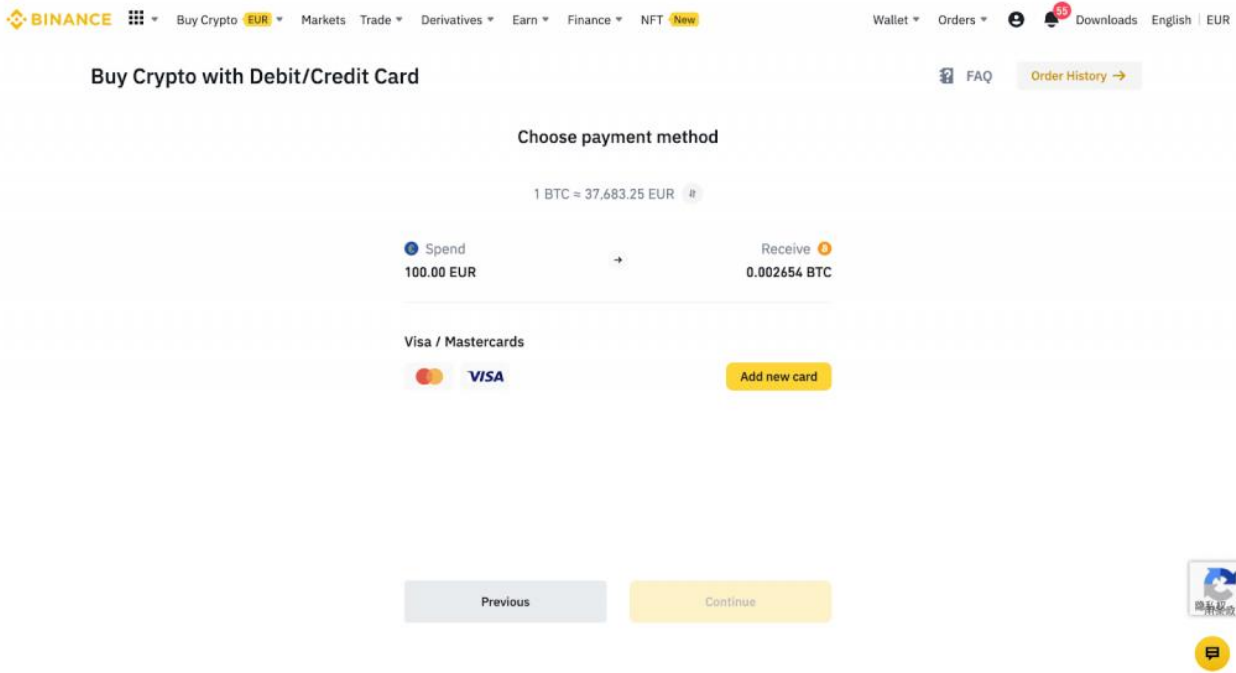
BINANCE Buy Crypto EUR Markets Trade Derivatives Earn Finance NFT New Wallet Orders 55 Downloads English | EUR

Buy Crypto with Debit/Credit Card

FAQ Order History →

Choose payment method

1 BTC ≈ 37,683.25 EUR

Spend
100.00 EUR

Receive
0.002654 BTC

Visa / Mastercards

VISA

Add new card

Previous

Continue

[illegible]